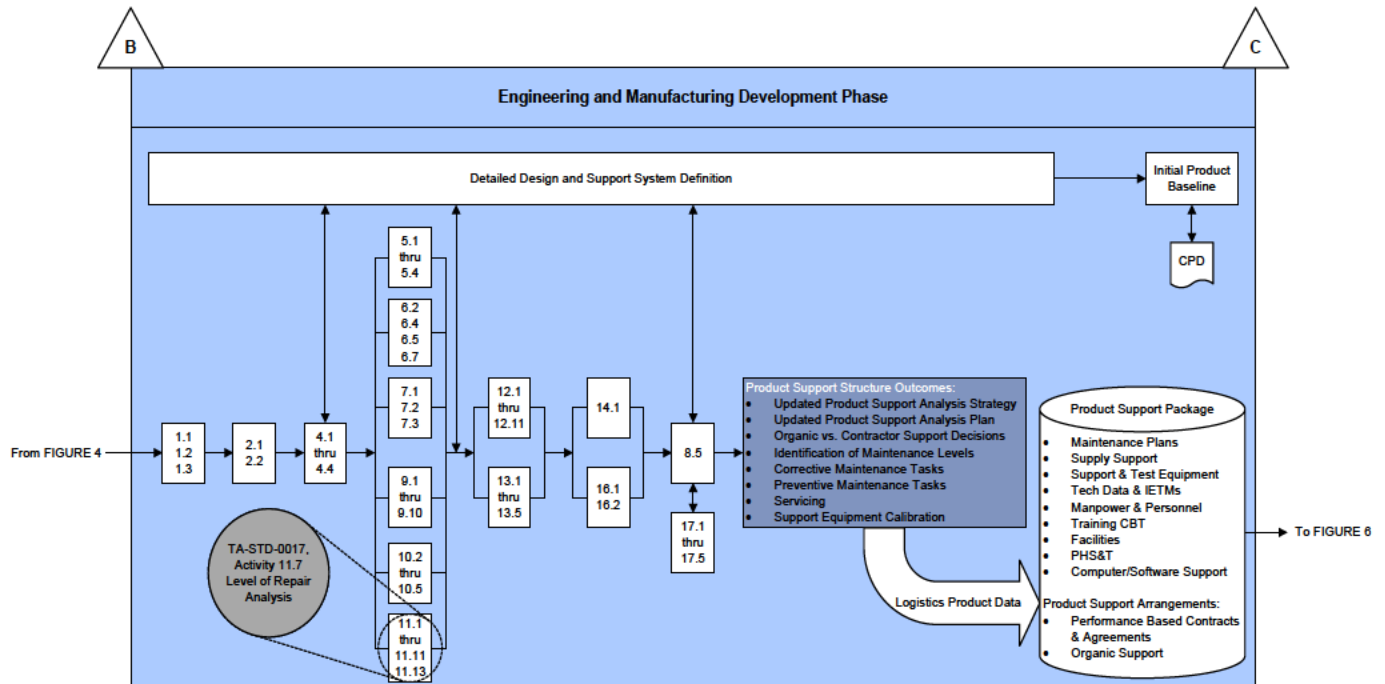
B

C

Engineering and Manufacturing Development Phase

Detailed Design and Support System Definition

Initial Product Baseline

CPD

From FIGURE 4

1.1
1.2
1.3

2.1
2.2

4.1
thru
4.4

5.1
thru
5.4

6.2
6.4
6.5
6.7

7.1
7.2
7.3

9.1
thru
9.10

10.2
thru
10.5

11.1
thru
11.11
11.13

TA-STD-0017, Activity 11.7 Level of Repair Analysis

12.1
thru
12.11

13.1
thru
13.5

14.1

16.1
16.2

8.5

17.1
thru
17.5

Product Support Structure Outcomes:
- Updated Product Support Analysis Strategy
- Updated Product Support Analysis Plan
- Organic vs. Contractor Support Decisions
- Identification of Maintenance Levels
- Corrective Maintenance Tasks
- Preventive Maintenance Tasks
- Servicing
- Support Equipment Calibration

Logistics Product Data

Product Support Package
- Maintenance Plans
- Supply Support
- Support & Test Equipment
- Tech Data & IETMs
- Manpower & Personnel
- Training CBT
- Facilities
- PHS&T
- Computer/Software Support

Product Support Arrangements:
- Performance Based Contracts & Agreements
- Organic Support

To FIGURE 6